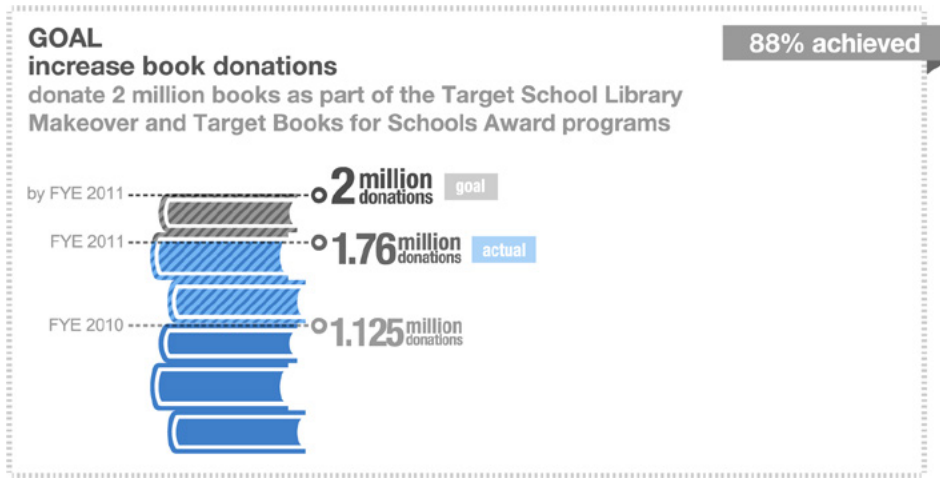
GOAL
increase book donations
donate 2 million books as part of the Target School Library Makeover and Target Books for Schools Award programs

88% achieved

by FYE 2011
2 million donations
goal

FYE 2011
1.76 million donations
actual

FYE 2010
1.125 million donations